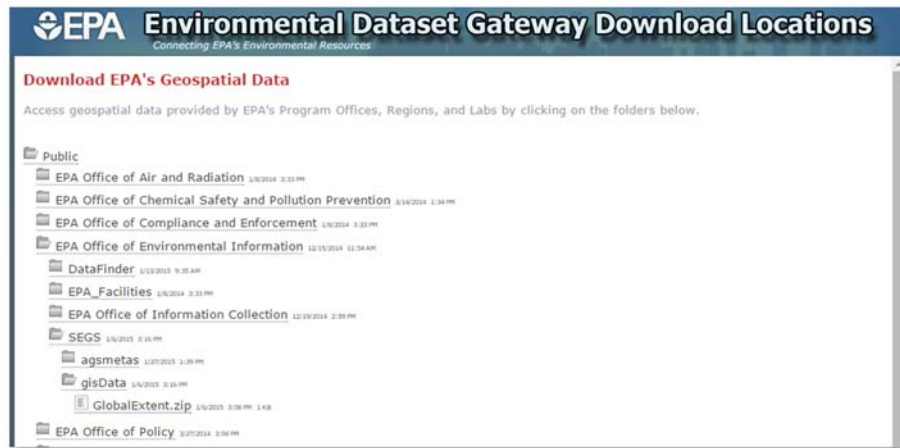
EPA Environmental Dataset Gateway Download Locations
Connecting EPA's Environmental Resources

Download EPA's Geospatial Data

Access geospatial data provided by EPA's Program Offices, Regions, and Labs by clicking on the folders below.

Public
EPA Office of Air and Radiation 1/6/2014 3:33 PM
EPA Office of Chemical Safety and Pollution Prevention 3/14/2014 1:34 PM
EPA Office of Compliance and Enforcement 1/6/2014 3:33 PM
EPA Office of Environmental Information 12/15/2014 11:54 AM
DataFinder 1/13/2015 9:35 AM
EPA_Facilities 1/6/2014 3:33 PM
EPA Office of Information Collection 12/19/2014 2:39 PM
SEGS 1/6/2015 3:16 PM
agsmetas 1/27/2015 1:39 PM
gisData 1/6/2015 3:16 PM
GlobalExtent.zip 1/6/2015 3:06 PM 1 KB
EPA Office of Policy 3/27/2014 3:04 PM